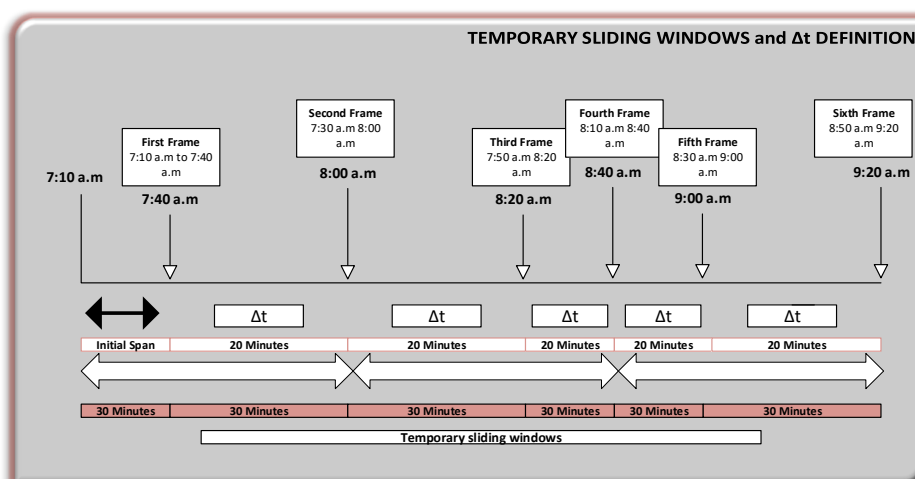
TEMPORARY SLIDING WINDOWS and Δt DEFINITION

7:10 a.m

First Frame
7:10 a.m to 7:40 a.m

7:40 a.m

Second Frame
7:30 a.m 8:00 a.m

8:00 a.m

Third Frame
7:50 a.m 8:20 a.m

8:20 a.m

Fourth Frame
8:10 a.m 8:40 a.m

8:40 a.m

Fifth Frame
8:30 a.m 9:00 a.m

9:00 a.m

Sixth Frame
8:50 a.m 9:20 a.m

9:20 a.m

Δt Δt Δt Δt Δt

| Initial Span | 20 Minutes | 20 Minutes | 20 Minutes | 20 Minutes | 20 Minutes |
|---|---|---|---|---|---|

| 30 Minutes | 30 Minutes | 30 Minutes | 30 Minutes | 30 Minutes | 30 Minutes |
|---|---|---|---|---|---|

Temporary sliding windows